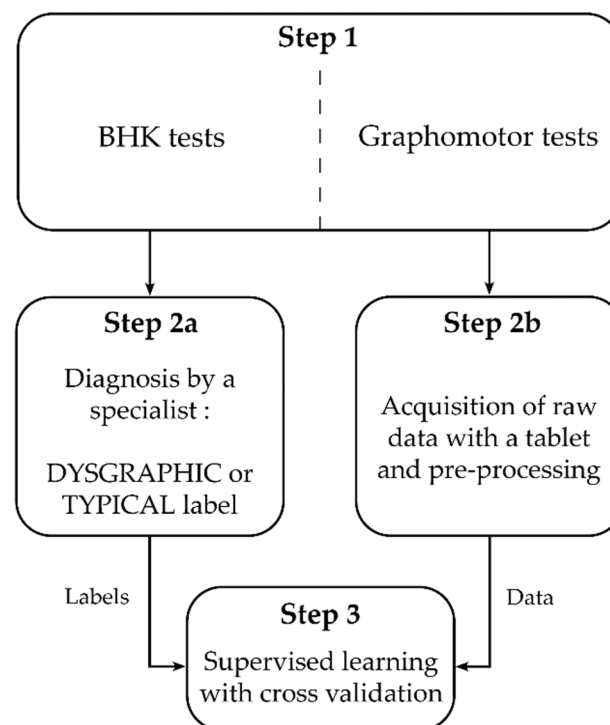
Step 1

BHK tests

Graphomotor tests

Step 2a

Diagnosis by a specialist :

DYSGRAPHIC or TYPICAL label

Step 2b

Acquisition of raw data with a tablet and pre-processing

Labels

Data

Step 3

Supervised learning with cross validation